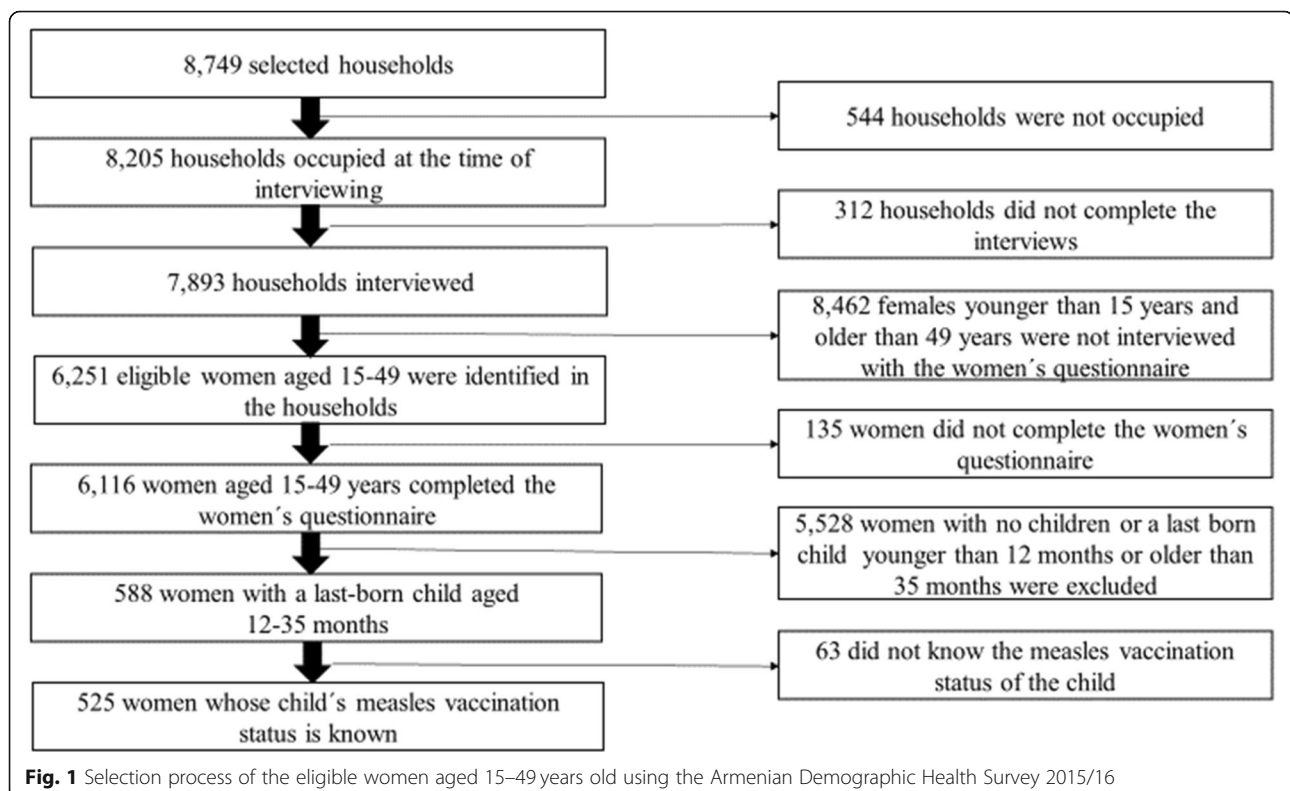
8,749 selected households

544 households were not occupied

8,205 households occupied at the time of interviewing

312 households did not complete the interviews

7,893 households interviewed

8,462 females younger than 15 years and older than 49 years were not interviewed with the women´s questionnaire

6,251 eligible women aged 15-49 were identified in the households

135 women did not complete the women´s questionnaire

6,116 women aged 15-49 years completed the women´s questionnaire

5,528 women with no children or a last born child younger than 12 months or older than 35 months were excluded

588 women with a last-born child aged 12-35 months

63 did not know the measles vaccination status of the child

525 women whose child´s measles vaccination status is known

**Fig. 1** Selection process of the eligible women aged 15–49 years old using the Armenian Demographic Health Survey 2015/16